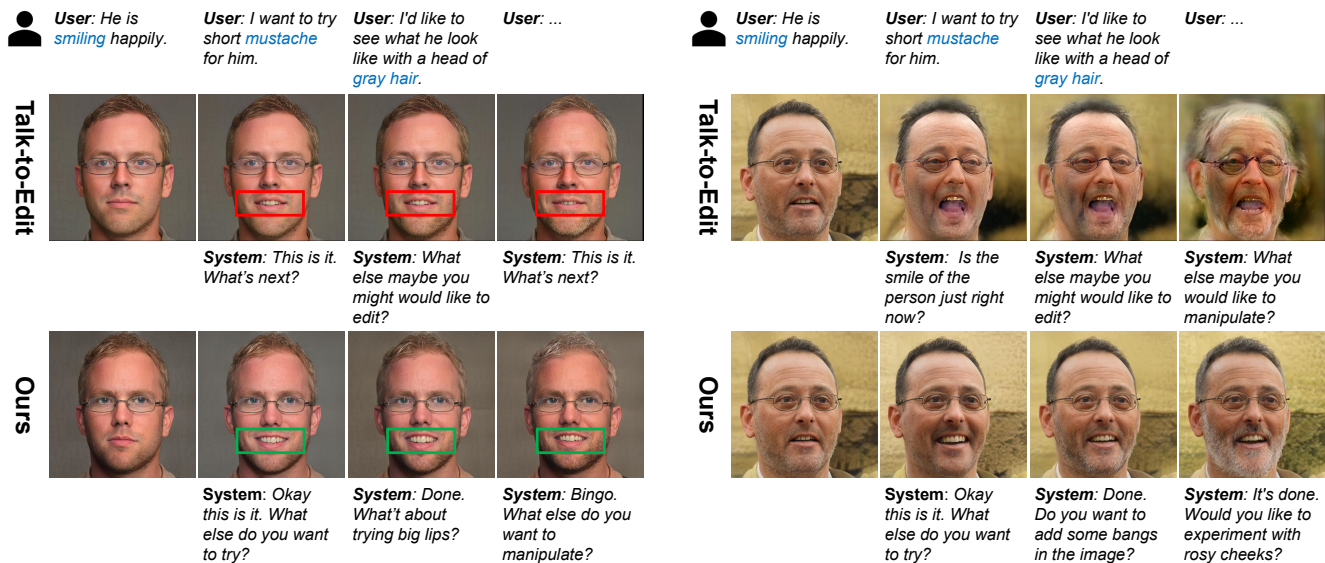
User: He is smiling happily.

User: I want to try short mustache for him.

User: I'd like to see what he look like with a head of gray hair.

User: ...

Talk-to-Edit

System: This is it. What's next?

System: What else maybe you might would like to edit?

System: This is it. What's next?

Ours

System: Okay this is it. What else do you want to try?

System: Done. What't about trying big lips?

System: Bingo. What else do you want to manipulate?

User: He is smiling happily.

User: I want to try short mustache for him.

User: I'd like to see what he look like with a head of gray hair.

User: ...

Talk-to-Edit

System: Is the smile of the person just right now?

System: What else maybe you might would like to edit?

System: What else maybe you would like to manipulate?

Ours

System: Okay this is it. What else do you want to try?

System: Done. Do you want to add some bangs in the image?

System: It's done. Would you like to experiment with rosy cheeks?